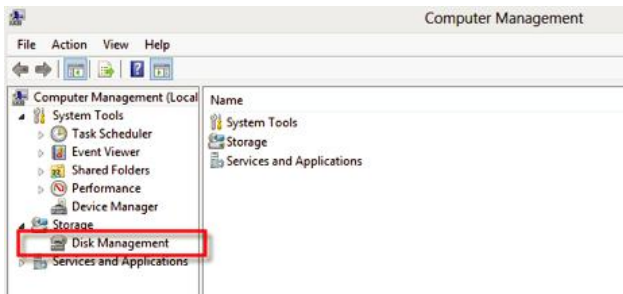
Computer Management

File Action View Help

Computer Management (Local
System Tools
Task Scheduler
Event Viewer
Shared Folders
Performance
Device Manager
Storage
Disk Management
Services and Applications

Name
System Tools
Storage
Services and Applications